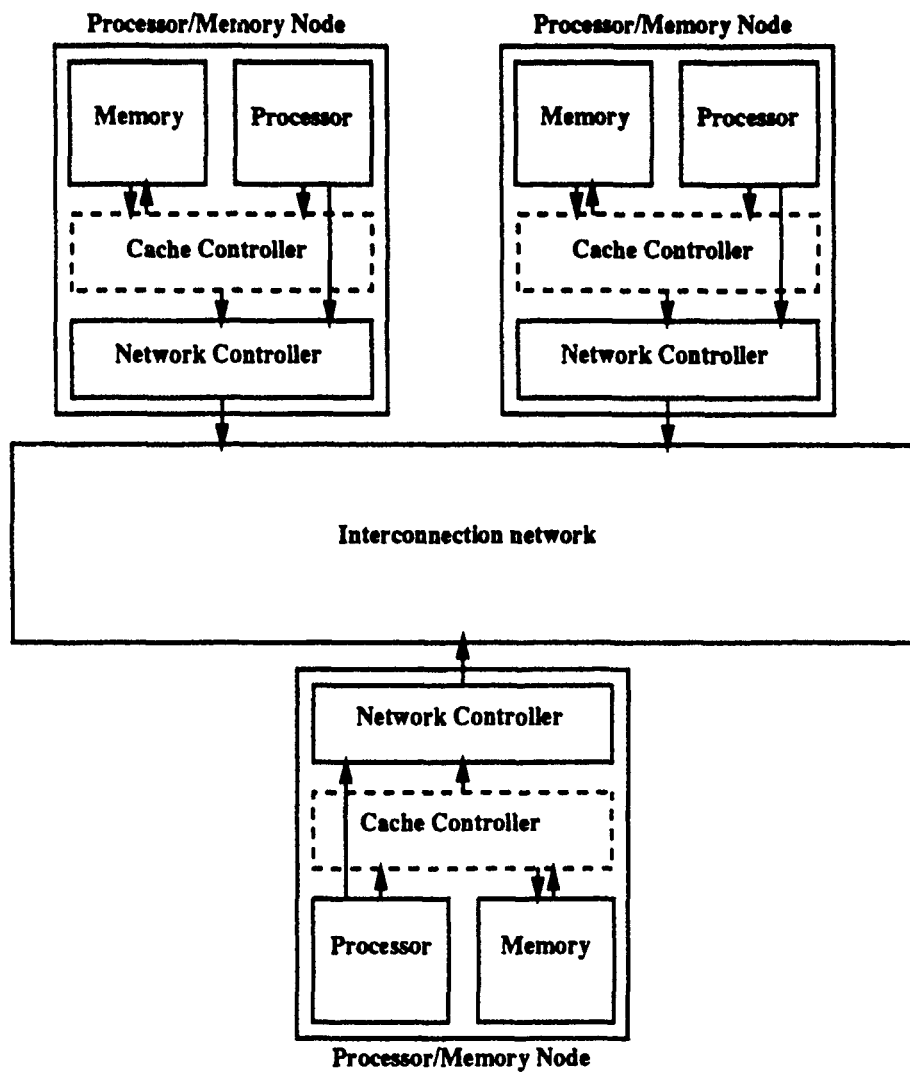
Processor/Memory Node

Memory

Processor

Cache Controller

Network Controller

Processor/Memory Node

Memory

Processor

Cache Controller

Network Controller

Interconnection network

Network Controller

Cache Controller

Processor

Memory

Processor/Memory Node